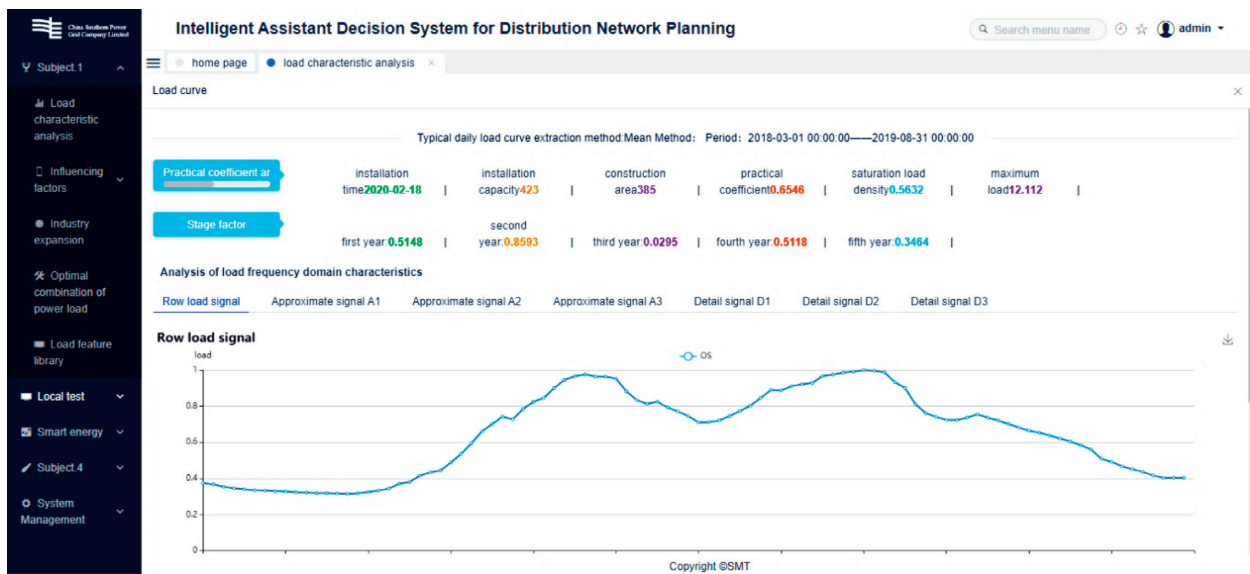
China Southern Power Grid Company Limited

Intelligent Assistant Decision System for Distribution Network Planning

Search menu name

admin

Subject.1

Load characteristic analysis

Influencing factors

Industry expansion

Optimal combination of power load

Load feature library

Local test

Smart energy

Subject.4

System Management

home page

load characteristic analysis ×

Load curve

×

Typical daily load curve extraction method:Mean Method: Period: 2018-03-01 00:00:00——2019-08-31 00:00:00

Practical coefficient ar

installation time2020-02-18 | installation capacity423 | construction area385 | practical coefficient0.6546 | saturation load density0.5632 | maximum load12.112 |

Stage factor

first year:0.5148 | second year:0.8593 | third year:0.0295 | fourth year:0.5118 | fifth year:0.3464 |

Analysis of load frequency domain characteristics

Row load signal | Approximate signal A1 | Approximate signal A2 | Approximate signal A3 | Detail signal D1 | Detail signal D2 | Detail signal D3

Row load signal

load

OS

1
0.8
0.6
0.4
0.2
0

Copyright ©SMT